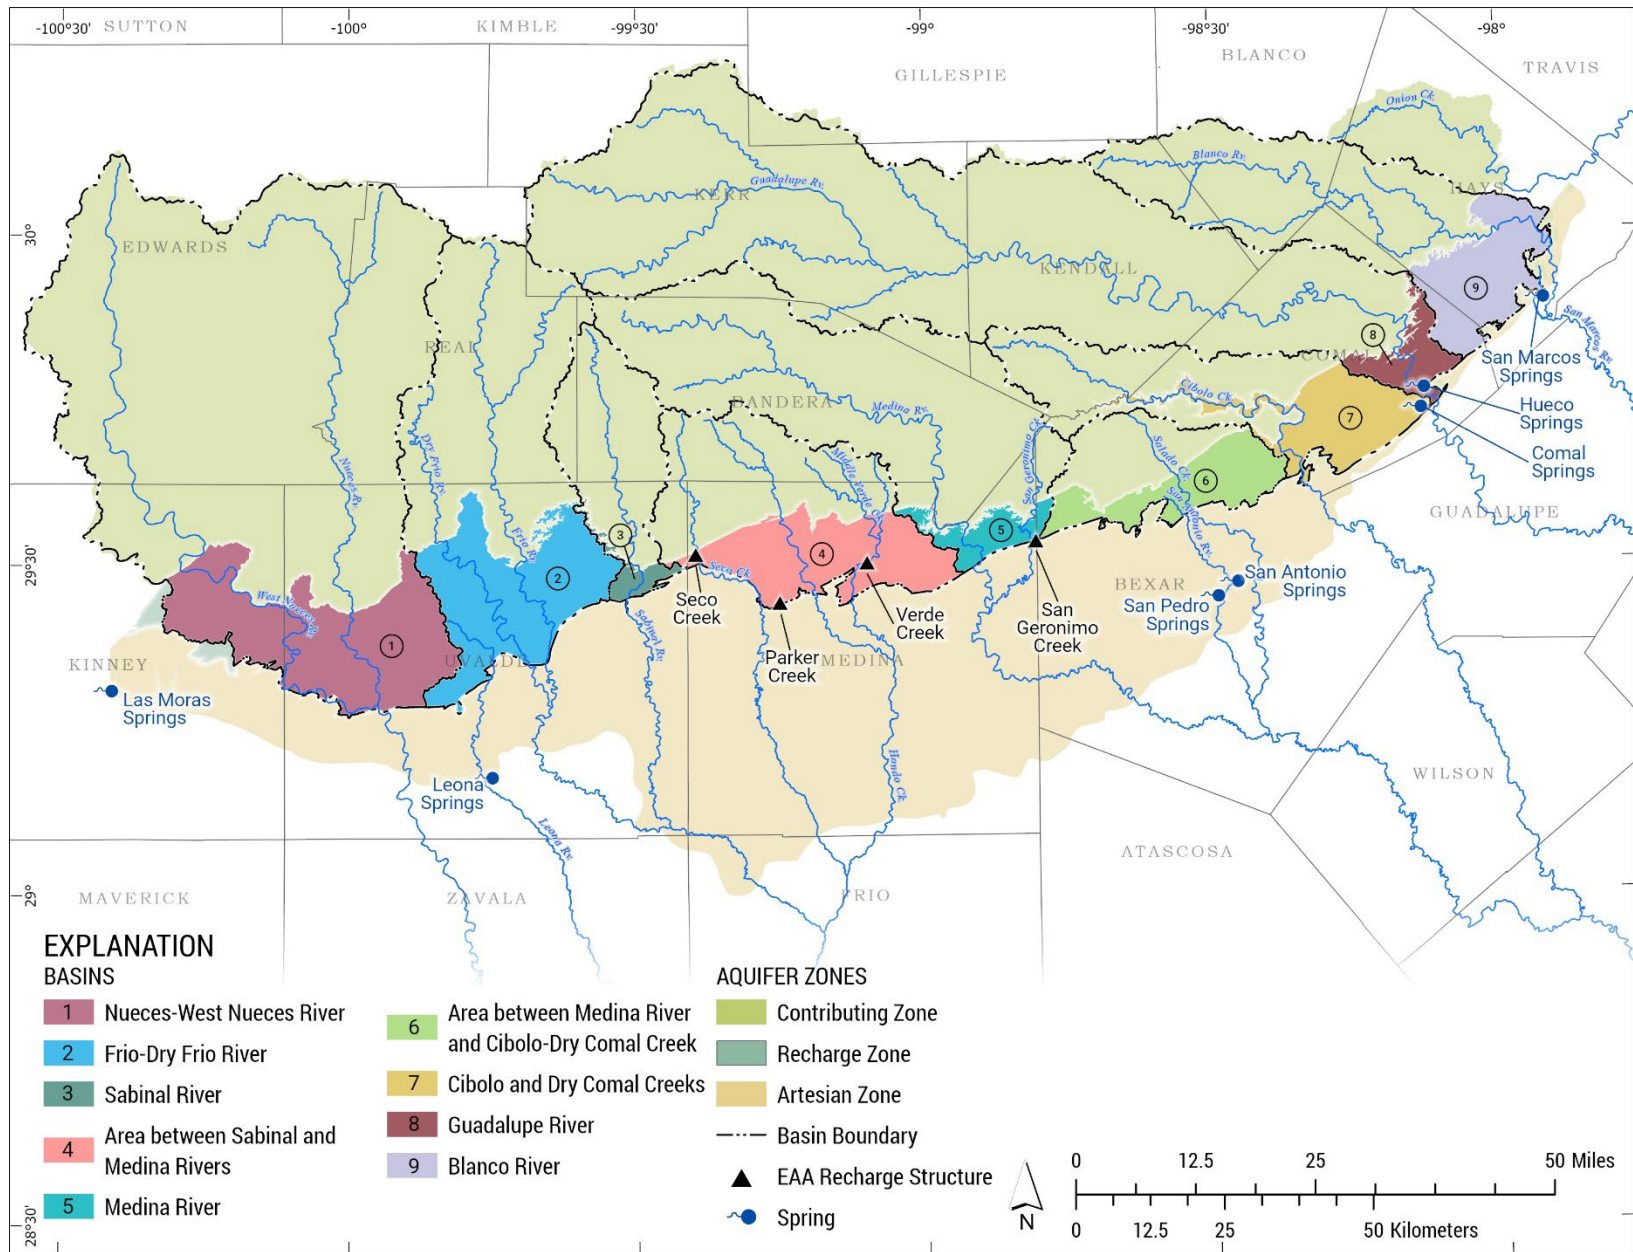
-100°30' SUTTON -100° KIMBLE -99°30' -99° -98°30' -98°

GILLESPIE BLANCO TRAVIS

30°

EDWARDS REAL KERR KENDALL HAYS BANDERA COMAL

Onion Ck. Blanco Rv. Guadalupe Rv. Medina Rv. Cibolo Ck. Dry Frio Rv. Nueces Rv. Frio Rv. Middle Verde Ck. San Geronimo Ck. Salado Ck. San Antonio Rv. San Marcos Rv. Seco Ck. Sabinal Rv. West Nueces Rv. Hondo Ck. Leona Rv.

9 8 7 6 5 4 3 2 1

San Marcos Springs
Hueco Springs
Comal Springs
GUADALUPE

29°30'

Seco Creek
Parker Creek
Verde Creek
San Geronimo Creek
BEXAR
San Antonio Springs
San Pedro Springs

KINNEY UVALDE MEDINA
Las Moras Springs
Leona Springs
WILSON
ATASCOSA

29° MAVERICK ZAVALA FRIO

EXPLANATION
BASINS
1 Nueces-West Nueces River
2 Frio-Dry Frio River
3 Sabinal River
4 Area between Sabinal and Medina Rivers
5 Medina River
6 Area between Medina River and Cibolo-Dry Comal Creek
7 Cibolo and Dry Comal Creeks
8 Guadalupe River
9 Blanco River

AQUIFER ZONES
Contributing Zone
Recharge Zone
Artesian Zone
Basin Boundary
EAA Recharge Structure
Spring

N

0 12.5 25 50 Miles
0 12.5 25 50 Kilometers

28°30'